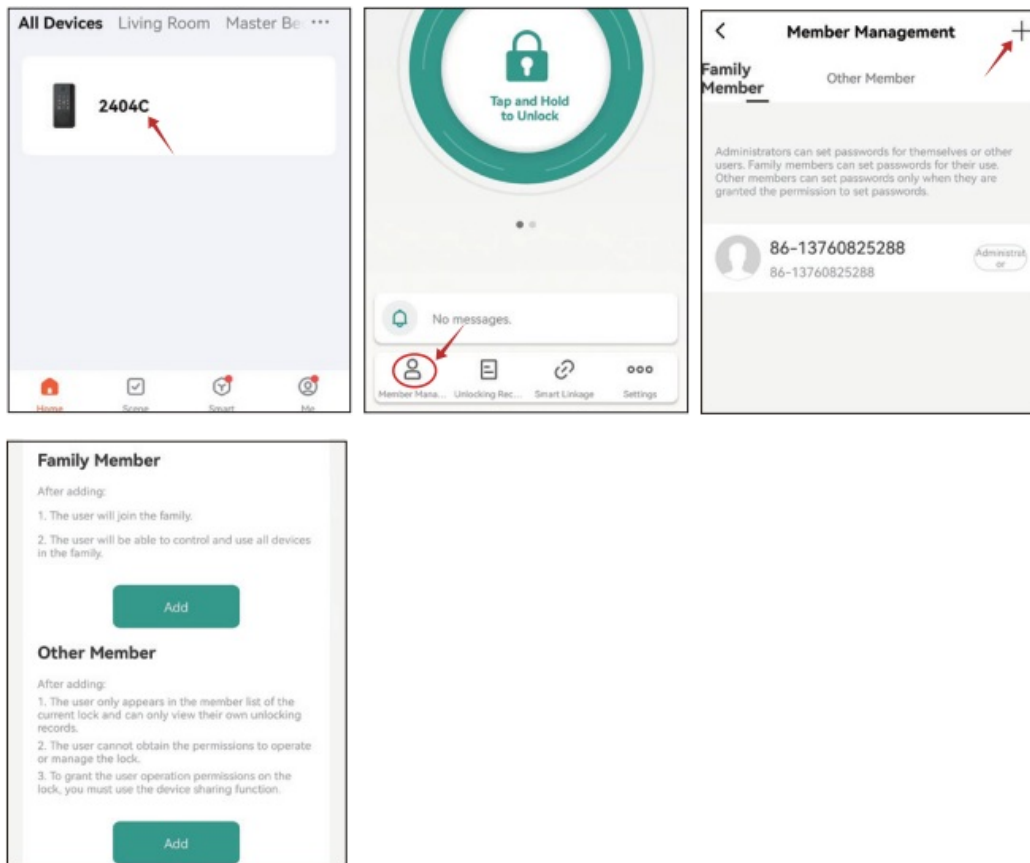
All Devices Living Room Master Be ···

2404C

Home Scene Smart Me

Tap and Hold to Unlock

No messages.

Member Mana... Unlocking Rec... Smart Linkage Settings

<

Member Management

+

Family Member

Other Member

Administrators can set passwords for themselves or other users. Family members can set passwords for their use. Other members can set passwords only when they are granted the permission to set passwords.

86-13760825288

86-13760825288

Administrator

Family Member

After adding:

1. The user will join the family.

2. The user will be able to control and use all devices in the family.

Add

Other Member

After adding:

1. The user only appears in the member list of the current lock and can only view their own unlocking records.

2. The user cannot obtain the permissions to operate or manage the lock.

3. To grant the user operation permissions on the lock, you must use the device sharing function.

Add